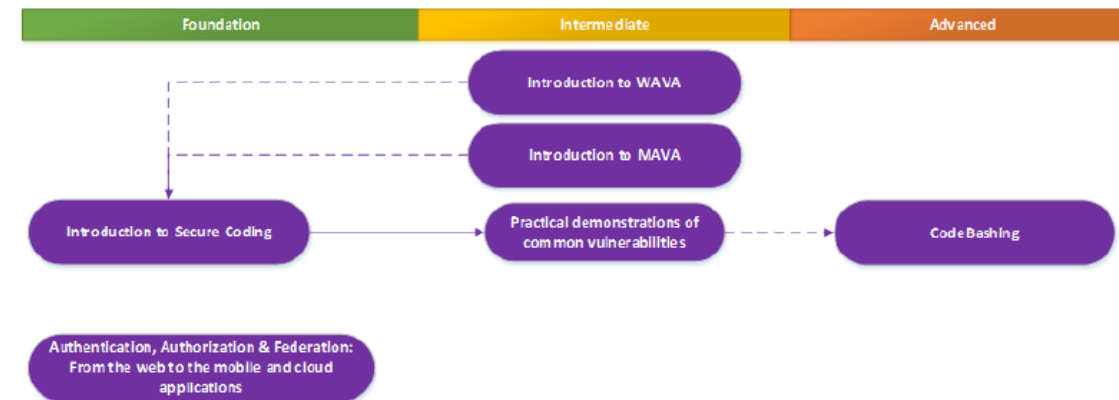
Foundation
Intermediate
Advanced

Introduction to WAVA

Introduction to MAVA

Introduction to Secure Coding

Practical demonstrations of common vulnerabilities

Code Bashing

Authentication, Authorization & Federation: From the web to the mobile and cloud applications